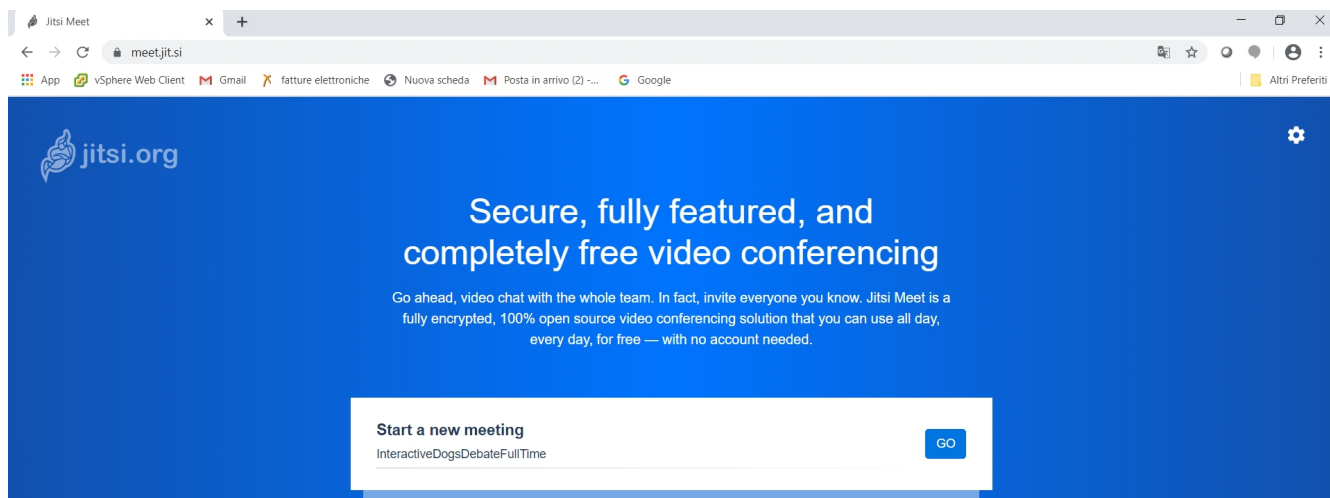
Jitsi Meet ×
+
meet.jit.si
App vSphere Web Client Gmail fatture elettroniche Nuova scheda Posta in arrivo (2) -... Google
Altri Preferiti

jitsi.org

Secure, fully featured, and completely free video conferencing

Go ahead, video chat with the whole team. In fact, invite everyone you know. Jitsi Meet is a fully encrypted, 100% open source video conferencing solution that you can use all day, every day, for free — with no account needed.

Start a new meeting
InteractiveDogsDebateFullTime
GO